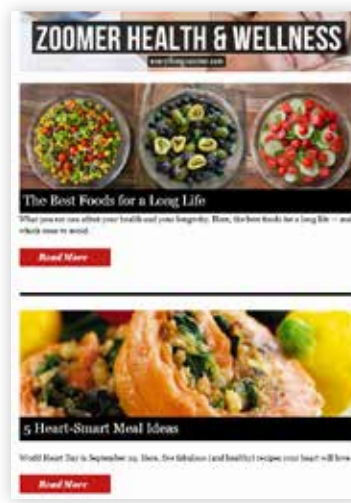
ZOOMER HEALTH & WELLNESS

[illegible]

The Best Foods for a Long Life

What you eat can affect your health and your longevity. Here, the best foods for a long life — and which ones to avoid.

Read More

5 Heart-Smart Meal Ideas

World Heart Day is September 29. Here, five fabulous (and healthy) recipes your heart will love.

Read More